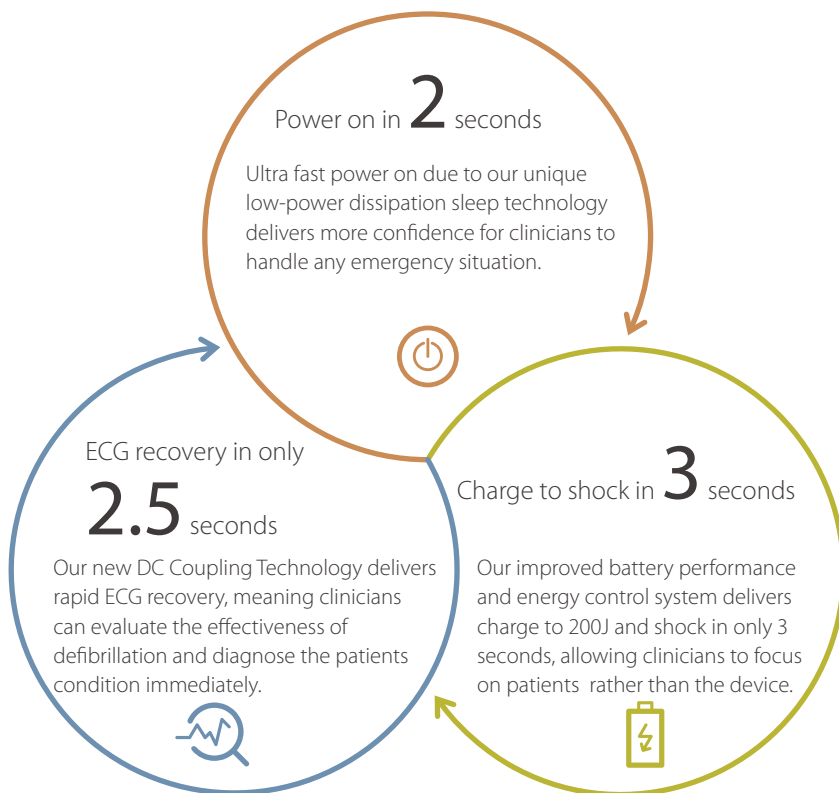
Power on in 2 seconds

Ultra fast power on due to our unique low-power dissipation sleep technology delivers more confidence for clinicians to handle any emergency situation.

ECG recovery in only 2.5 seconds

Our new DC Coupling Technology delivers rapid ECG recovery, meaning clinicians can evaluate the effectiveness of defibrillation and diagnose the patients condition immediately.

Charge to shock in 3 seconds

Our improved battery performance and energy control system delivers charge to 200J and shock in only 3 seconds, allowing clinicians to focus on patients rather than the device.